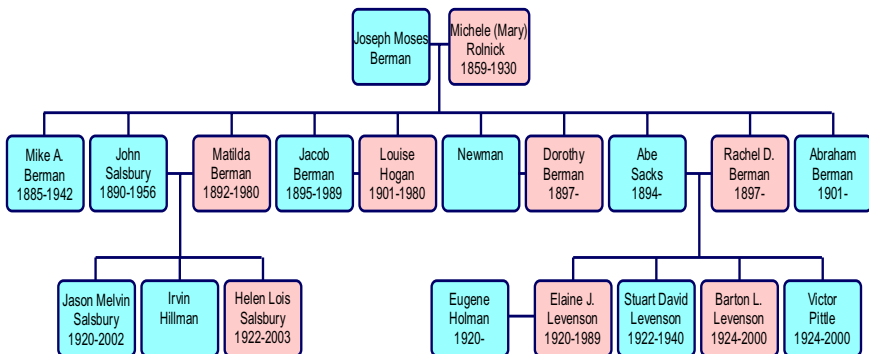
Joseph Moses Berman

Michele (Mary) Rolnick 1859-1930

Mike A. Berman 1885-1942

John Salsbury 1890-1956

Matilda Berman 1892-1980

Jacob Berman 1895-1989

Louise Hogan 1901-1980

Newman

Dorothy Berman 1897-

Abe Sacks 1894-

Rachel D. Berman 1897-

Abraham Berman 1901-

Jason Melvin Salsbury 1920-2002

Irvin Hillman

Helen Lois Salsbury 1922-2003

Eugene Holman 1920-

Elaine J. Levenson 1920-1989

Stuart David Levenson 1922-1940

Barton L. Levenson 1924-2000

Victor Pittle 1924-2000